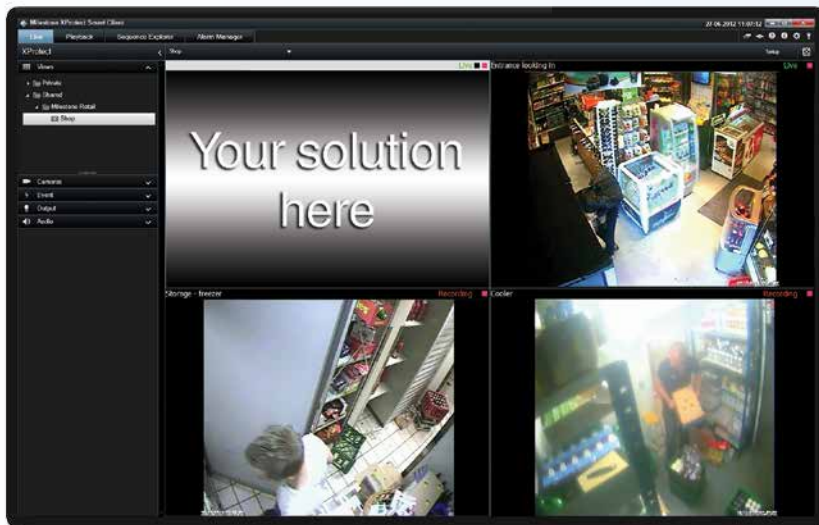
Milestone XProtect Smart Client
27-06-2012 11:07:52
Live
Playback
Sequence Explorer
Alarm Manager
XProtect
Shop
Setup
Views
Private
Shared
Milestone Retail
Shop
Cameras
Event
Output
Audio
Live
Entrance looking in
Live
Your solution here
Storage - freezer
Recording
Cooler
Recording